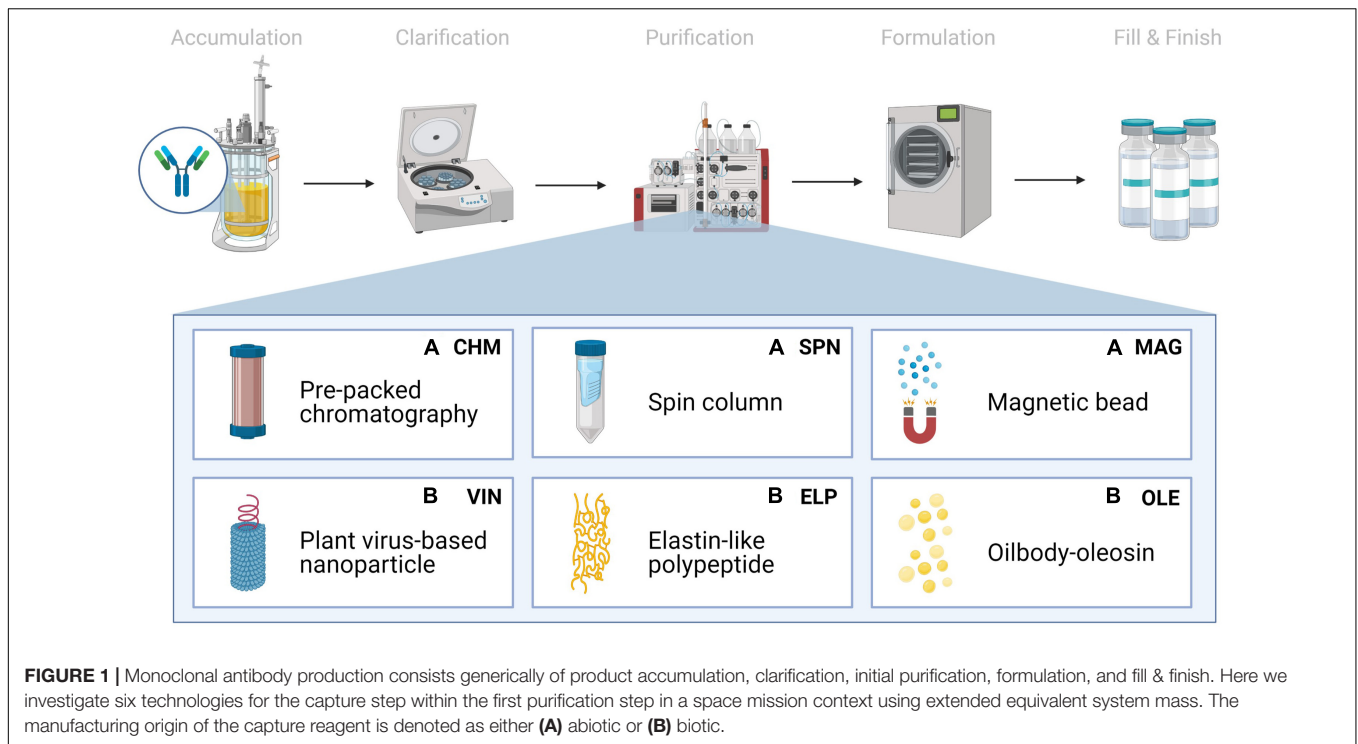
Accumulation Clarification Purification Formulation Fill & Finish

A CHM
Pre-packed chromatography

A SPN
Spin column

A MAG
Magnetic bead

B VIN
Plant virus-based nanoparticle

B ELP
Elastin-like polypeptide

B OLE
Oilbody-oleosin

**FIGURE 1 |** Monoclonal antibody production consists generically of product accumulation, clarification, initial purification, formulation, and fill & finish. Here we investigate six technologies for the capture step within the first purification step in a space mission context using extended equivalent system mass. The manufacturing origin of the capture reagent is denoted as either **(A)** abiotic or **(B)** biotic.